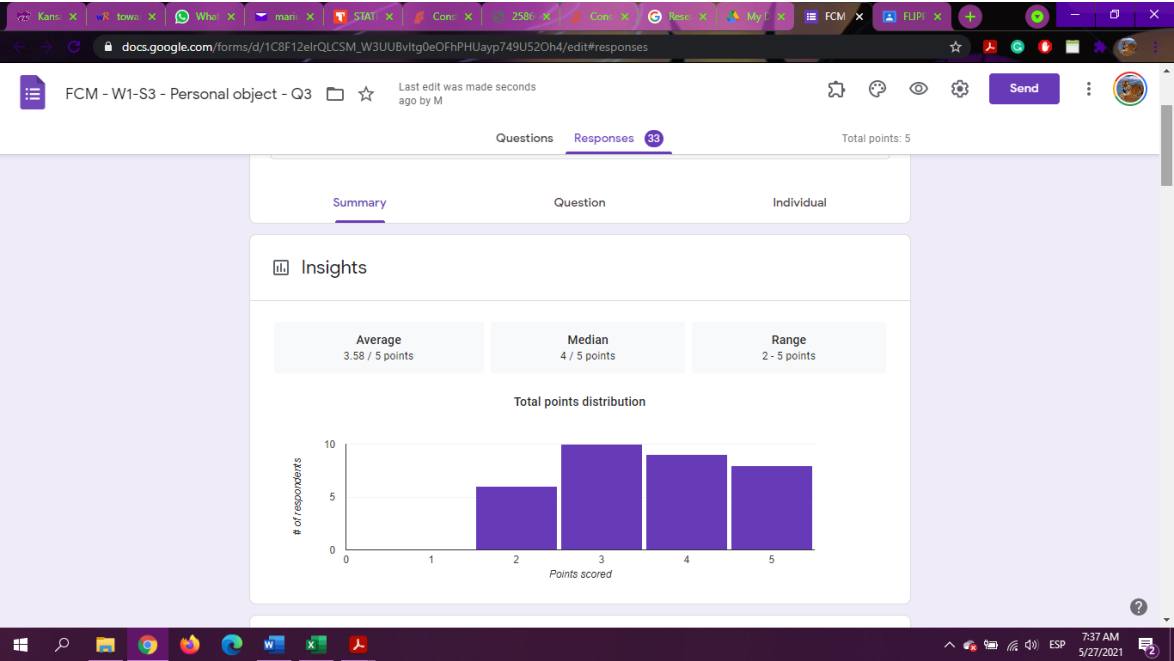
Kans × towa × What × maria × STAT × Cons × 2586 × Cons × Rese × My × FCM × FLIPI ×

docs.google.com/forms/d/1C8F12elrQLCSM_W3UUBvltg0eOFhPHUayp749U52Oh4/edit#responses

FCM - W1-S3 - Personal object - Q3

Last edit was made seconds ago by M

Send

Questions Responses 33

Total points: 5

Summary Question Individual

Insights

Average
3.58 / 5 points

Median
4 / 5 points

Range
2 - 5 points

Total points distribution

10
5
0
# of respondents
0 1 2 3 4 5
Points scored

?

ESP
7:37 AM
5/27/2021
2